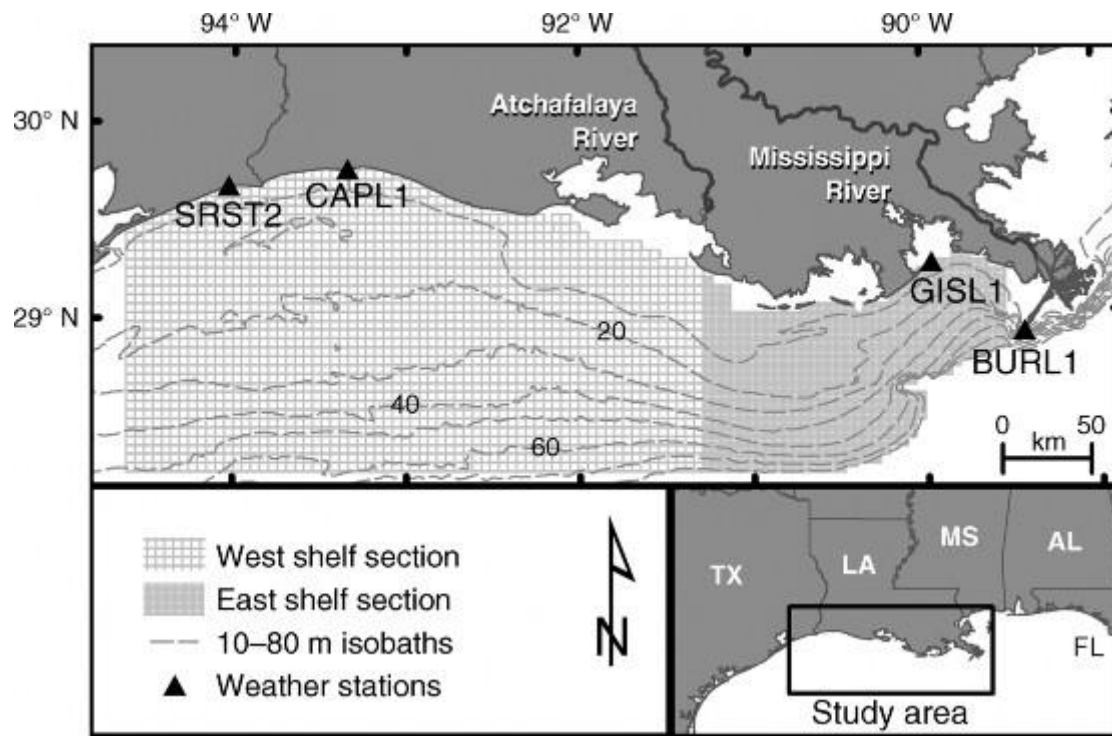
94° W
92° W
90° W
30° N
29° N
Atchafalaya River
Mississippi River
SRST2
CAPL1
GISL1
BURL1
20
40
60
0
km
50
West shelf section
East shelf section
10–80 m isobaths
Weather stations
N
TX
LA
MS
AL
FL
Study area